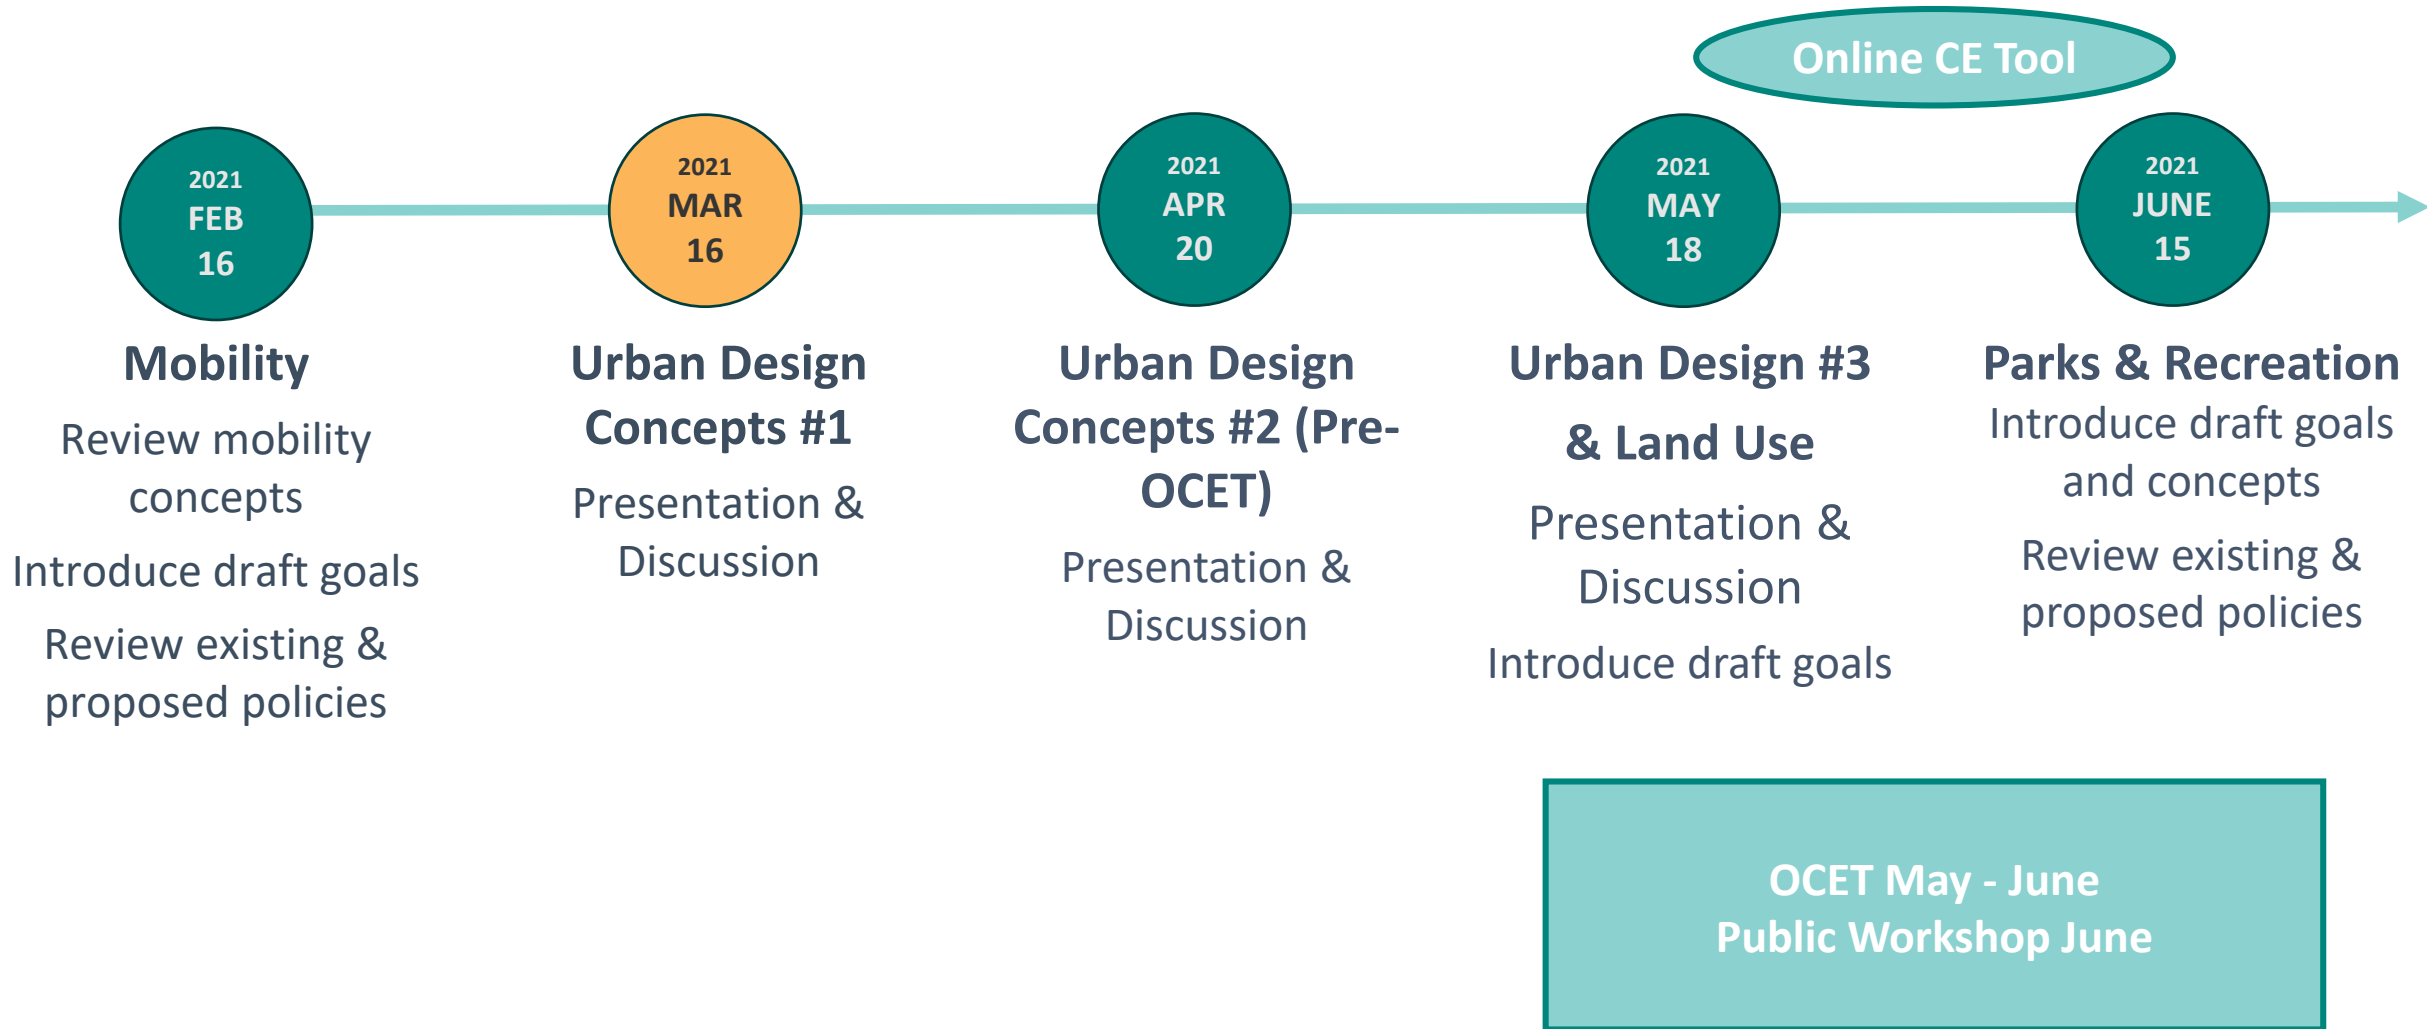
Online CE Tool

2021
FEB
16

2021
MAR
16

2021
APR
20

2021
MAY
18

2021
JUNE
15

Mobility

Review mobility concepts

Introduce draft goals

Review existing & proposed policies

Urban Design Concepts #1

Presentation & Discussion

Urban Design Concepts #2 (Pre-OCET)

Presentation & Discussion

Urban Design #3 & Land Use

Presentation & Discussion

Introduce draft goals

Parks & Recreation

Introduce draft goals and concepts

Review existing & proposed policies

OCET May - June
Public Workshop June